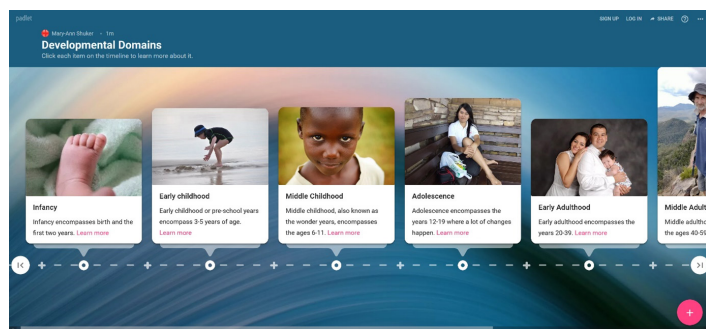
padlet

SIGN UP LOG IN SHARE ? ···

Mary-Ann Shuker · 1m

Developmental Domains

Click each item on the timeline to learn more about it.

Infancy

Infancy encompasses birth and the first two years. Learn more

Early childhood

Early childhood or pre-school years encompass 3-5 years of age. Learn more

Middle Childhood

Middle childhood, also known as the wonder years, encompasses the ages 6-11. Learn more

Adolescence

Adolescence encompasses the years 12-19 where a lot of changes happen. Learn more

Early Adulthood

Early adulthood encompasses the years 20-39. Learn more

Middle Adult

Middle adulth the ages 40-5

+